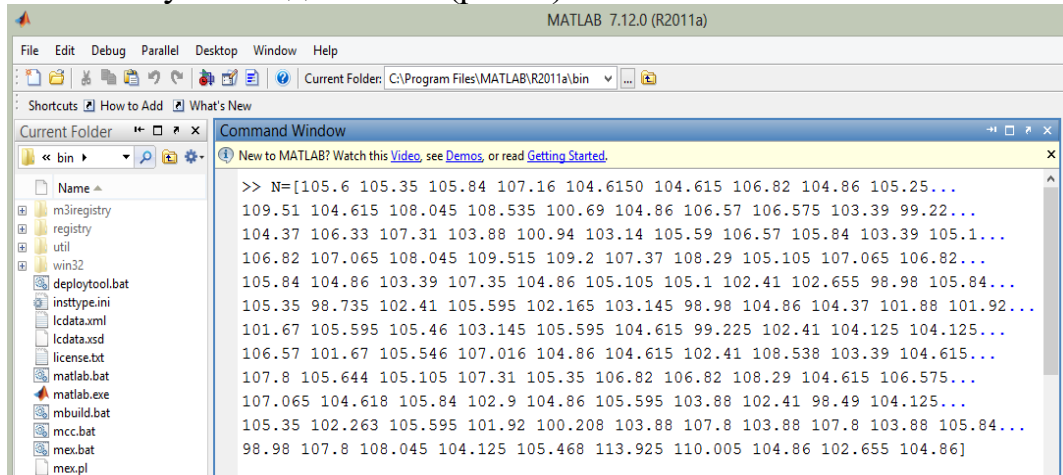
MATLAB 7.12.0 (R2011a)

File Edit Debug Parallel Desktop Window Help

Current Folder: C:\Program Files\MATLAB\R2011a\bin

Shortcuts How to Add What's New

Current Folder

« bin

Name

m3iregistry
registry
util
win32
deploytool.bat
insttype.ini
lcdata.xml
lcdata.xsd
license.txt
matlab.bat
matlab.exe
mbuild.bat
mcc.bat
mex.bat
mex.pl

Command Window

New to MATLAB? Watch this Video, see Demos, or read Getting Started.

>> N=[105.6 105.35 105.84 107.16 104.6150 104.615 106.82 104.86 105.25...
109.51 104.615 108.045 108.535 100.69 104.86 106.57 106.575 103.39 99.22...
104.37 106.33 107.31 103.88 100.94 103.14 105.59 106.57 105.84 103.39 105.1...
106.82 107.065 108.045 109.515 109.2 107.37 108.29 105.105 107.065 106.82...
105.84 104.86 103.39 107.35 104.86 105.105 105.1 102.41 102.655 98.98 105.84...
105.35 98.735 102.41 105.595 102.165 103.145 98.98 104.86 104.37 101.88 101.92...
101.67 105.595 105.46 103.145 105.595 104.615 99.225 102.41 104.125 104.125...
106.57 101.67 105.546 107.016 104.86 104.615 102.41 108.538 103.39 104.615...
107.8 105.644 105.105 107.31 105.35 106.82 106.82 108.29 104.615 106.575...
107.065 104.618 105.84 102.9 104.86 105.595 103.88 102.41 98.49 104.125...
105.35 102.263 105.595 101.92 100.208 103.88 107.8 103.88 107.8 103.88 105.84...
98.98 107.8 108.045 104.125 105.468 113.925 110.005 104.86 102.655 104.86]